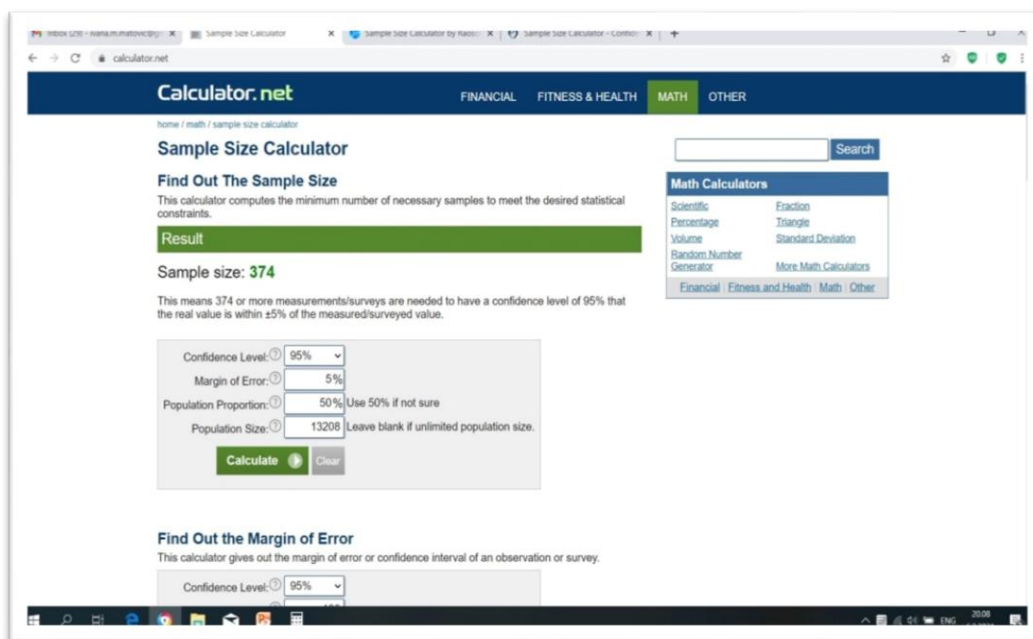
Inbox (29) - ivana.m.matovic@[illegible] × Sample Size Calculator × Sample Size Calculator by Raosoft × Sample Size Calculator - Confid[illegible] × +

calculator.net

Calculator.net

FINANCIAL FITNESS & HEALTH MATH OTHER

home / math / sample size calculator

Sample Size Calculator

Search

Find Out The Sample Size

This calculator computes the minimum number of necessary samples to meet the desired statistical constraints.

Result

Sample size: 374

This means 374 or more measurements/surveys are needed to have a confidence level of 95% that the real value is within ±5% of the measured/surveyed value.

Math Calculators

Scientific Fraction
Percentage Triangle
Volume Standard Deviation
Random Number Generator More Math Calculators

Financial | Fitness and Health | Math | Other

Confidence Level: 95%

Margin of Error: 5%

Population Proportion: 50% Use 50% if not sure

Population Size: 13208 Leave blank if unlimited population size.

Calculate Clear

Find Out the Margin of Error

This calculator gives out the margin of error or confidence interval of an observation or survey.

Confidence Level: 95%

ENG 20:08